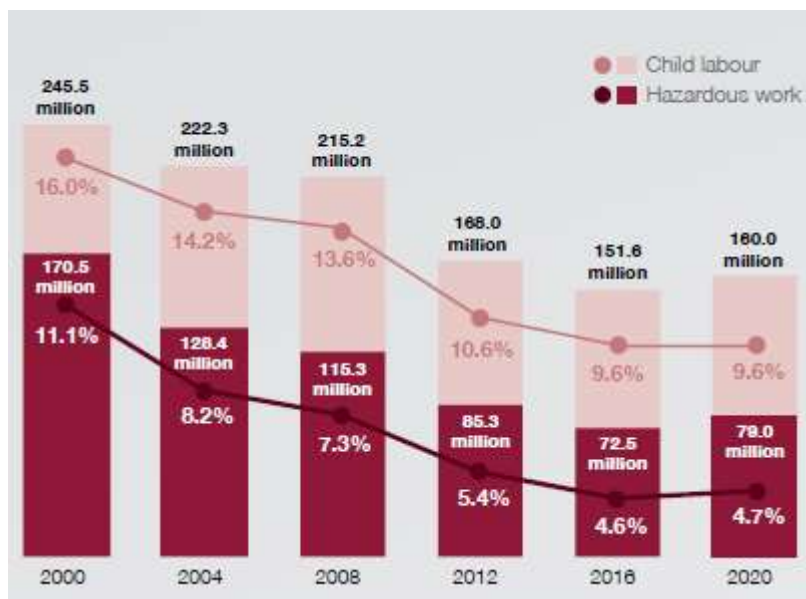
Child labour
Hazardous work

| Year | Child labour (number) | Child labour (%) | Hazardous work (number) | Hazardous work (%) |
|---|---|---|---|---|
| 2000 | 245.5 million | 16.0% | 170.5 million | 11.1% |
| 2004 | 222.3 million | 14.2% | 128.4 million | 8.2% |
| 2008 | 215.2 million | 13.6% | 115.3 million | 7.3% |
| 2012 | 168.0 million | 10.6% | 85.3 million | 5.4% |
| 2016 | 151.6 million | 9.6% | 72.5 million | 4.6% |
| 2020 | 160.0 million | 9.6% | 79.0 million | 4.7% |